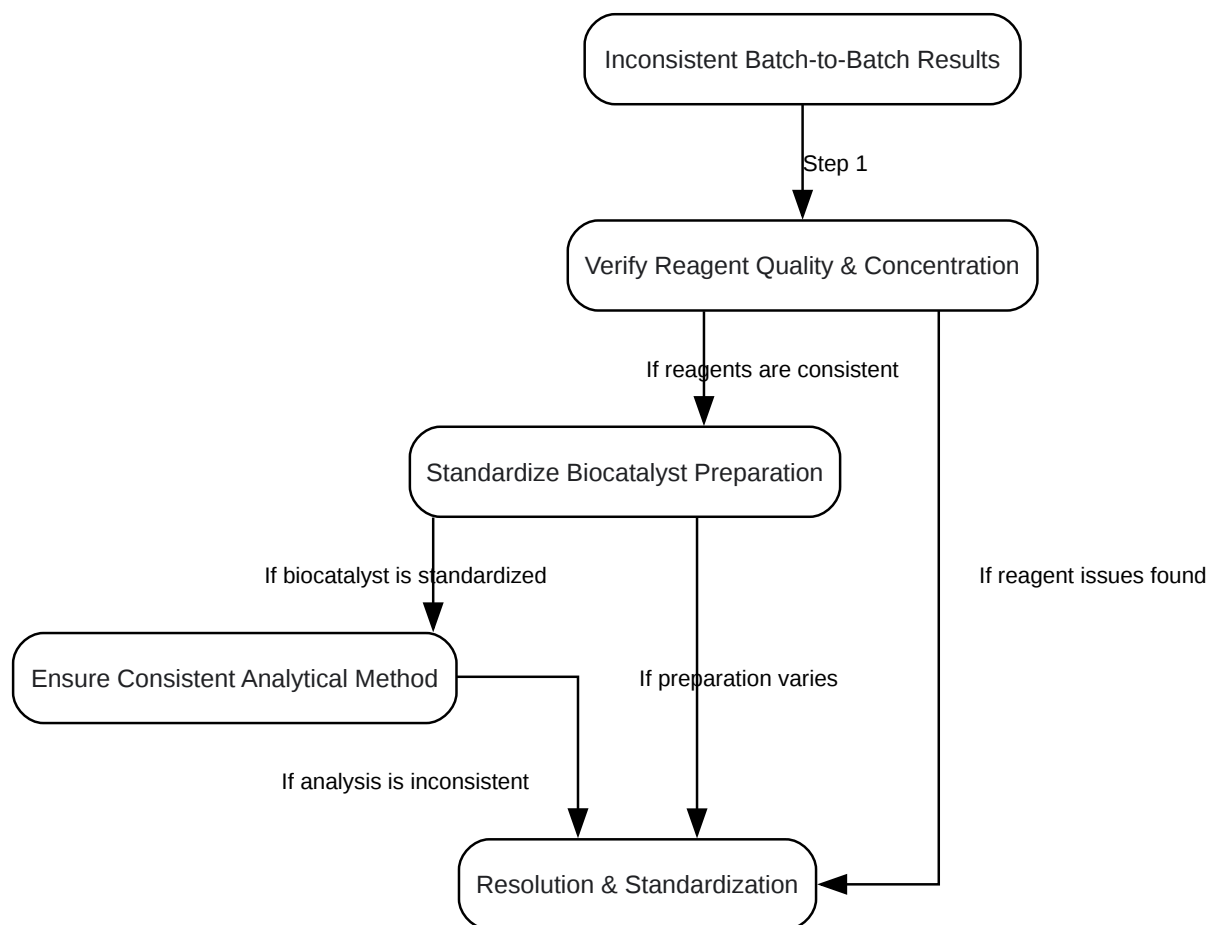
Inconsistent Batch-to-Batch Results

Step 1

Verify Reagent Quality & Concentration

If reagents are consistent

Standardize Biocatalyst Preparation

If biocatalyst is standardized

If reagent issues found

Ensure Consistent Analytical Method

If preparation varies

If analysis is inconsistent

Resolution & Standardization